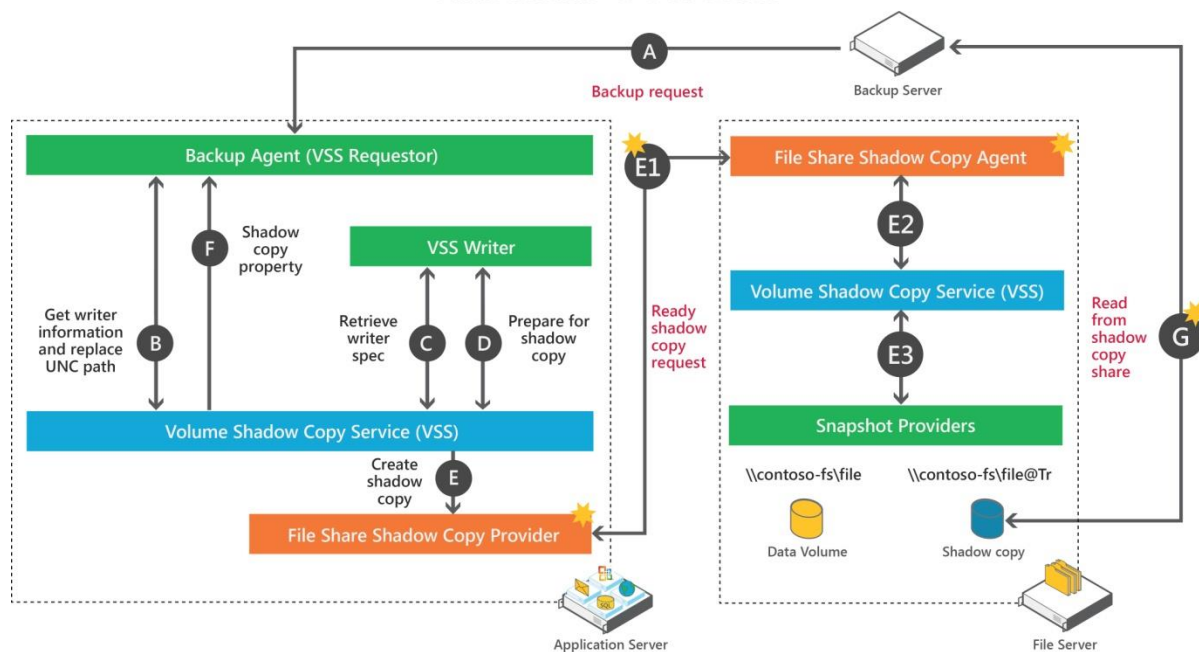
A

Backup request

Backup Server

Backup Agent (VSS Requestor)

Shadow copy property

F

VSS Writer

Get writer information and replace UNC path

B

Retrieve writer spec

C

D

Prepare for shadow copy

Volume Shadow Copy Service (VSS)

Create shadow copy

E

File Share Shadow Copy Provider

Application Server

E1

Ready shadow copy request

File Share Shadow Copy Agent

E2

Volume Shadow Copy Service (VSS)

E3

Snapshot Providers

\\contoso-fs\file

\\contoso-fs\file@Tr

Data Volume

Shadow copy

Read from shadow copy share

G

File Server